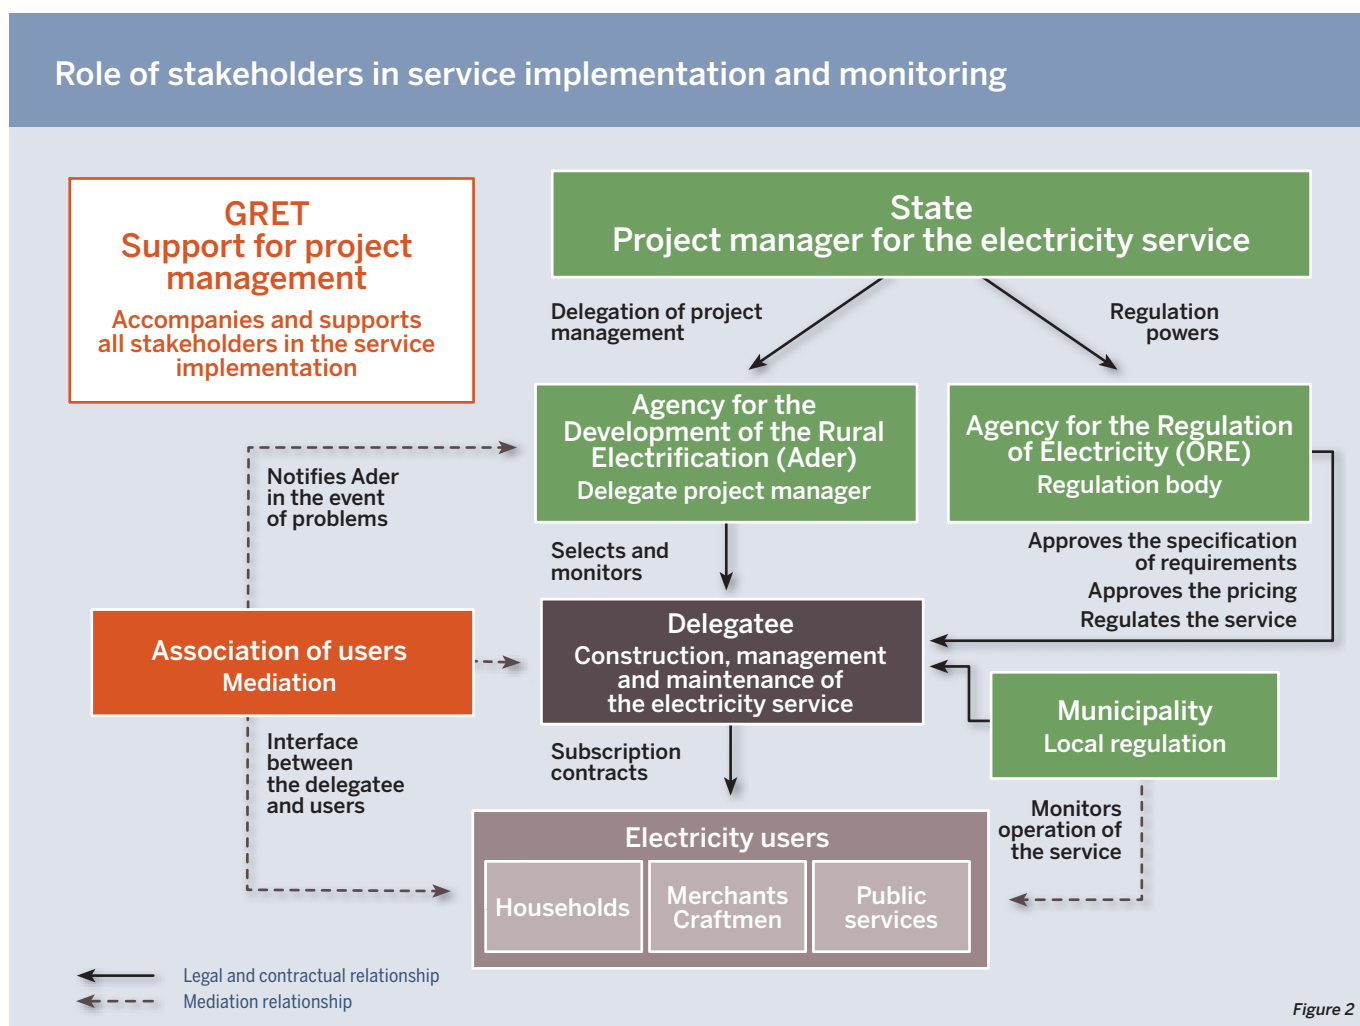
Role of stakeholders in service implementation and monitoring

GRET
Support for project management
Accompanies and supports all stakeholders in the service implementation

State
Project manager for the electricity service

Delegation of project management

Regulation powers

Agency for the Development of the Rural Electrification (Ader)
Delegate project manager

Agency for the Regulation of Electricity (ORE)
Regulation body

Notifies Ader in the event of problems

Selects and monitors

Approves the specification of requirements
Approves the pricing
Regulates the service

Association of users
Mediation

Delegatee
Construction, management and maintenance of the electricity service

Municipality
Local regulation

Interface between the delegatee and users

Subscription contracts

Monitors operation of the service

Electricity users
Households
Merchants Craftmen
Public services

Legal and contractual relationship
Mediation relationship

Figure 2